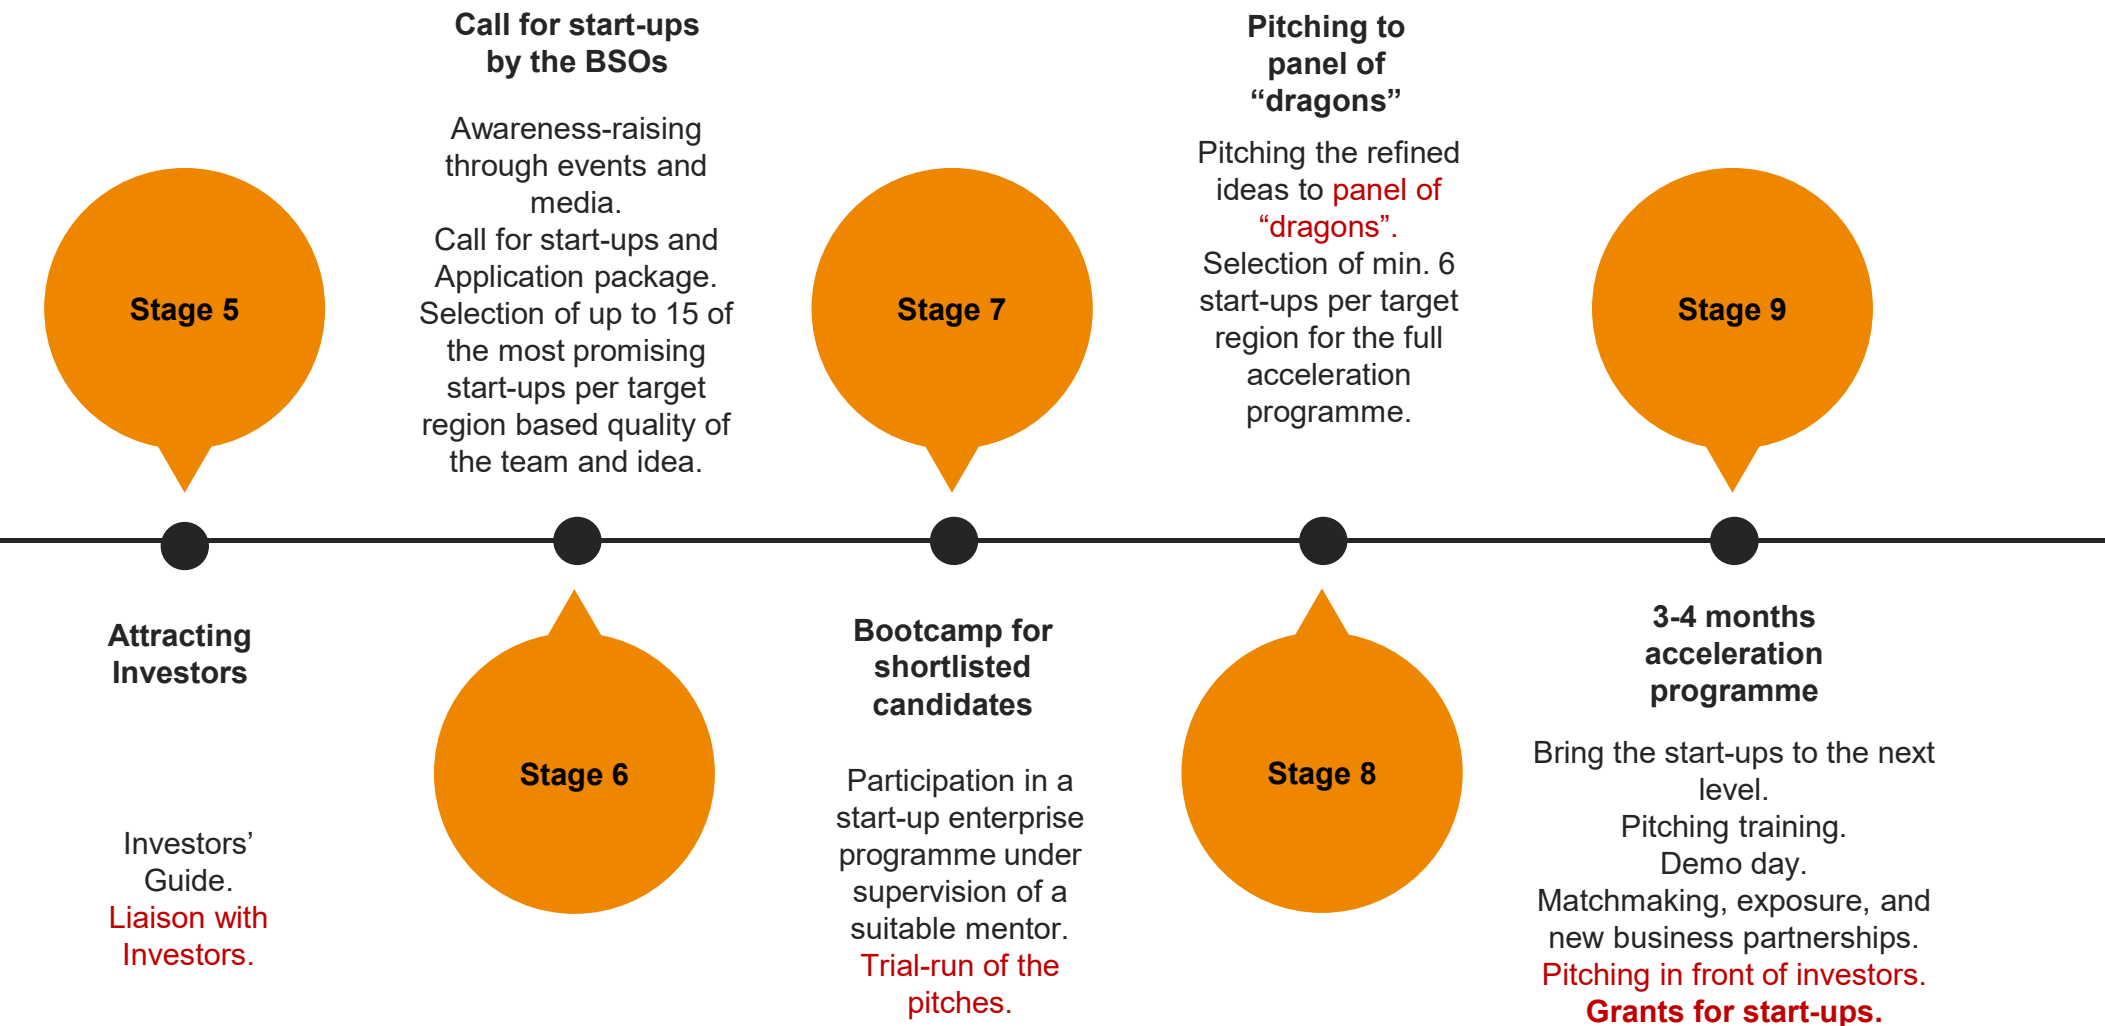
Stage 5

Attracting Investors

Investors' Guide.
Liaison with Investors.

Call for start-ups by the BSOs

Awareness-raising through events and media.
Call for start-ups and Application package.
Selection of up to 15 of the most promising start-ups per target region based quality of the team and idea.

Stage 6

Stage 7

Bootcamp for shortlisted candidates

Participation in a start-up enterprise programme under supervision of a suitable mentor.
Trial-run of the pitches.

Pitching to panel of "dragons"

Pitching the refined ideas to panel of "dragons".
Selection of min. 6 start-ups per target region for the full acceleration programme.

Stage 8

Stage 9

3-4 months acceleration programme

Bring the start-ups to the next level.
Pitching training.
Demo day.
Matchmaking, exposure, and new business partnerships.
Pitching in front of investors.
Grants for start-ups.